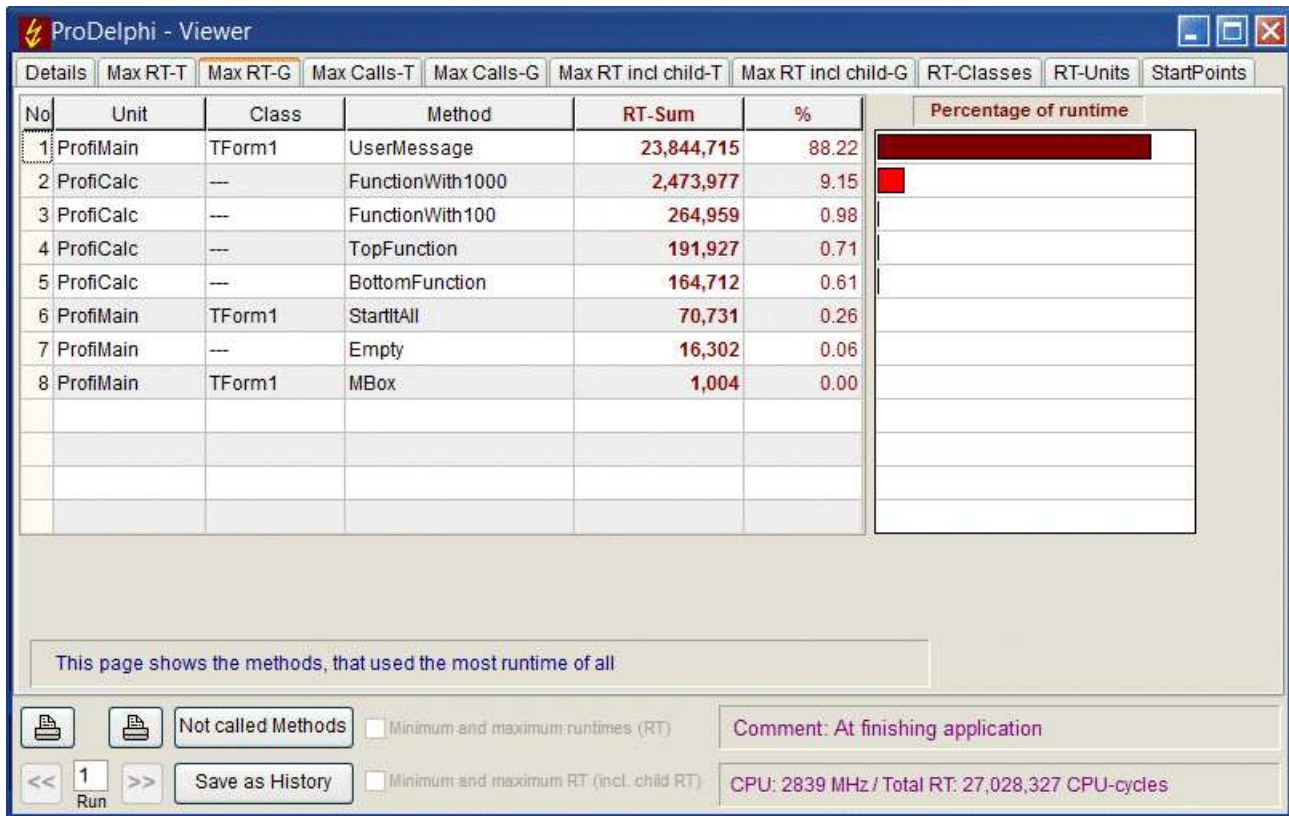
ProDelphi - Viewer

Details | Max RT-T | Max RT-G | Max Calls-T | Max Calls-G | Max RT incl child-T | Max RT incl child-G | RT-Classes | RT-Units | StartPoints

| No | Unit | Class | Method | RT-Sum | % |
|---|---|---|---|---|---|
| 1 | ProfiMain | TForm1 | UserMessage | 23,844,715 | 88.22 |
| 2 | ProfiCalc | --- | FunctionWith1000 | 2,473,977 | 9.15 |
| 3 | ProfiCalc | --- | FunctionWith100 | 264,959 | 0.98 |
| 4 | ProfiCalc | --- | TopFunction | 191,927 | 0.71 |
| 5 | ProfiCalc | --- | BottomFunction | 164,712 | 0.61 |
| 6 | ProfiMain | TForm1 | StartItAll | 70,731 | 0.26 |
| 7 | ProfiMain | --- | Empty | 16,302 | 0.06 |
| 8 | ProfiMain | TForm1 | MBox | 1,004 | 0.00 |

Percentage of runtime

This page shows the methods, that used the most runtime of all

Not called Methods

Minimum and maximum runtimes (RT)

Comment: At finishing application

<< 1 >>
Run

Save as History

Minimum and maximum RT (incl. child RT)

CPU: 2839 MHz / Total RT: 27,028,327 CPU-cycles